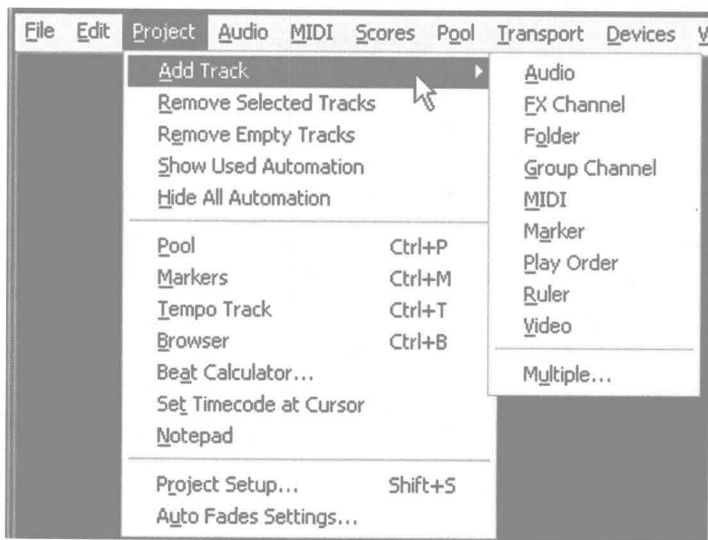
File Edit Project Audio MIDI Scores Pool Transport Devices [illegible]

Add Track
Remove Selected Tracks
Remove Empty Tracks
Show Used Automation
Hide All Automation

Pool Ctrl+P
Markers Ctrl+M
Tempo Track Ctrl+T
Browser Ctrl+B
Beat Calculator...
Set Timecode at Cursor
Notepad

Project Setup... Shift+S
Auto Fades Settings...

Audio
FX Channel
Folder
Group Channel
MIDI
Marker
Play Order
Ruler
Video

Multiple...